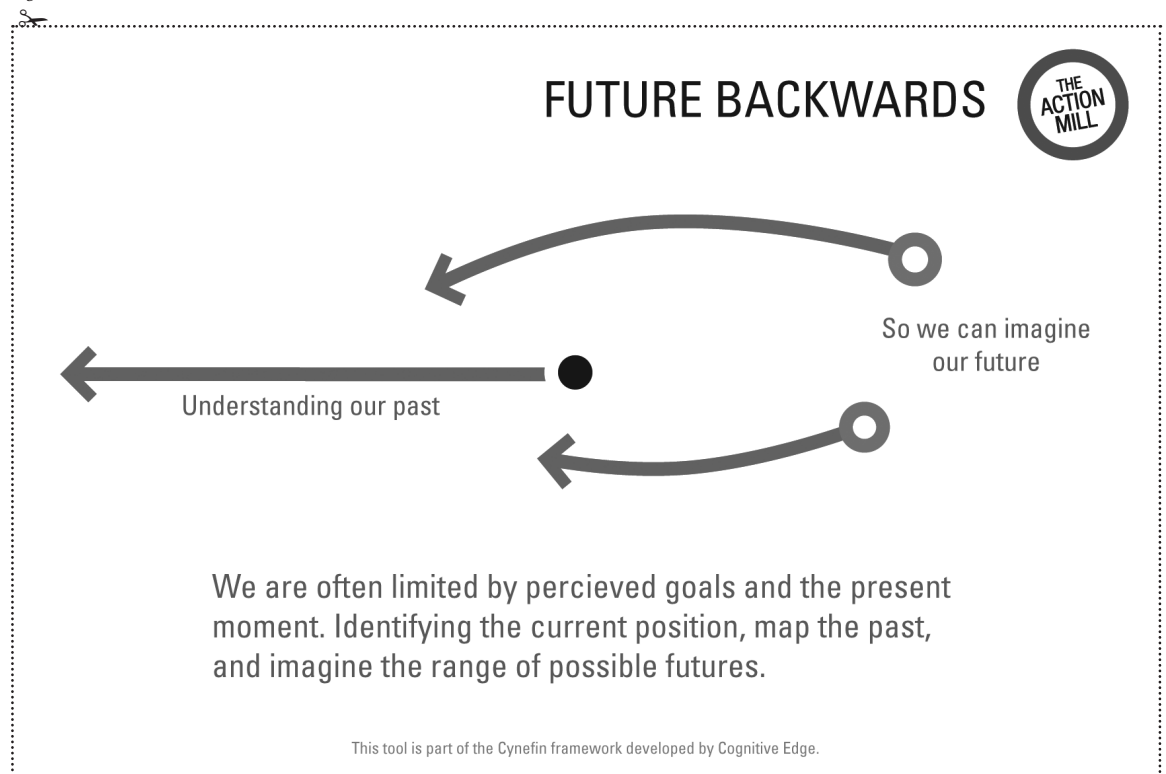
FUTURE BACKWARDS

THE ACTION MILL

So we can imagine our future

Understanding our past

We are often limited by percieved goals and the present moment. Identifying the current position, map the past, and imagine the range of possible futures.

This tool is part of the Cynefin framework developed by Cognitive Edge.